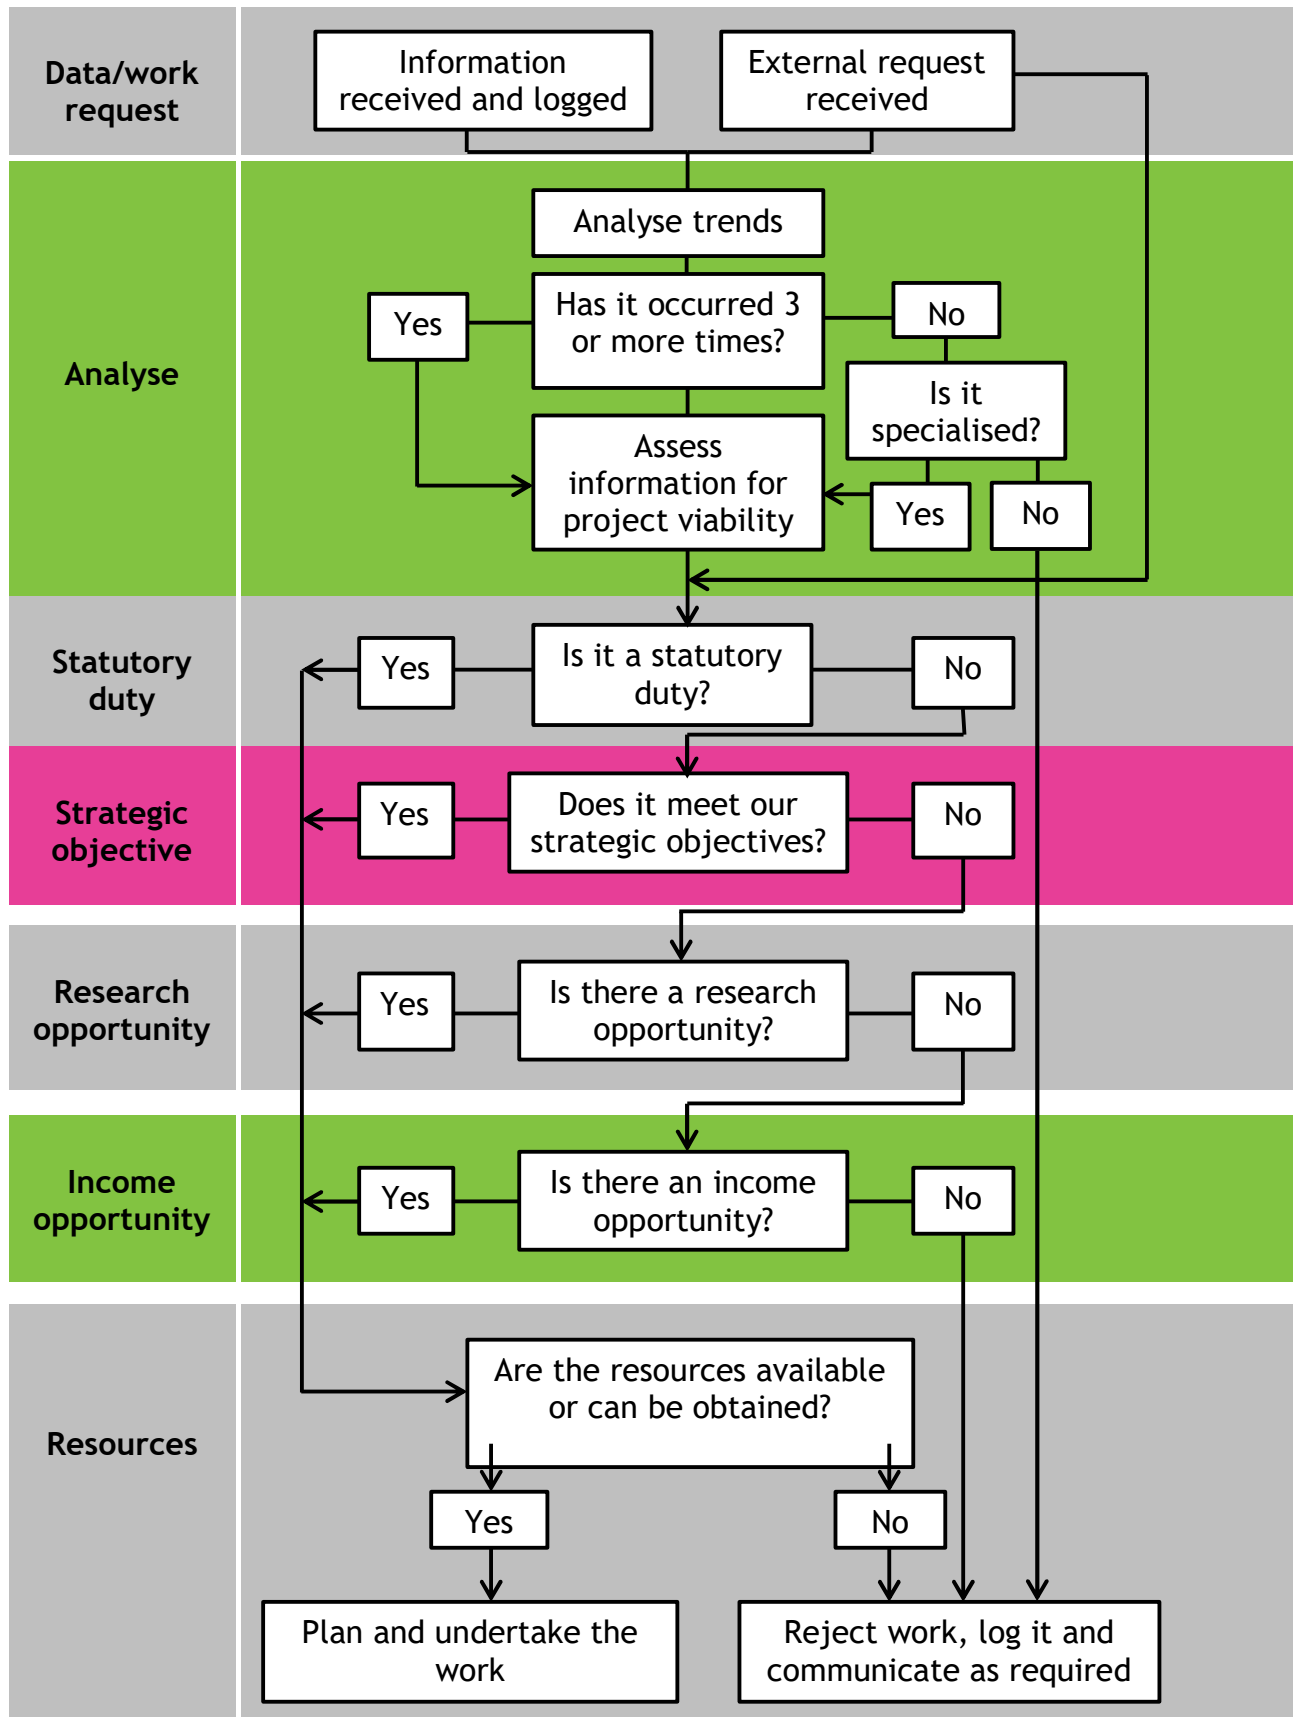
Data/work request

Information received and logged

External request received

Analyse

Analyse trends

Yes

Has it occurred 3 or more times?

No

Is it specialised?

Assess information for project viability

Yes

No

Statutory duty

Yes

Is it a statutory duty?

No

Strategic objective

Yes

Does it meet our strategic objectives?

No

Research opportunity

Yes

Is there a research opportunity?

No

Income opportunity

Yes

Is there an income opportunity?

No

Resources

Are the resources available or can be obtained?

Yes

No

Plan and undertake the work

Reject work, log it and communicate as required